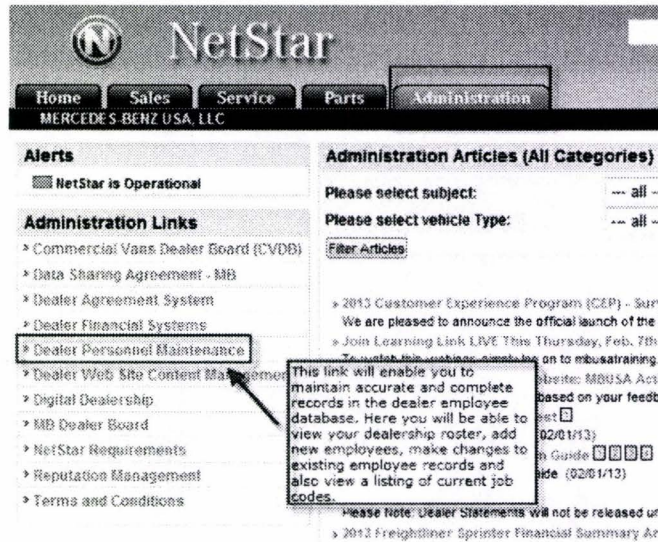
NetStar

Home Sales Service Parts Administration

MERCEDES-BENZ USA, LLC

Alerts

NetStar is Operational

Administration Links

› Commercial Vans Dealer Board (CVDB)
› Data Sharing Agreement - MB
› Dealer Agreement System
› Dealer Financial Systems
› Dealer Personnel Maintenance
› Dealer Web Site Content Management
› Digital Dealership
› MB Dealer Board
› NetStar Requirements
› Reputation Management
› Terms and Conditions

Administration Articles (All Categories)

Please select subject: -- all --

Please select vehicle Type: -- all --

Filter Articles

» 2013 Customer Experience Program (CEP) - Sur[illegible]
We are pleased to announce the official launch of the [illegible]
» Join Learning Link LIVE This Thursday, Feb. 7th
To watch this webinar, simply log on to mbusatraining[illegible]
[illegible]ebsite: MBUSA Ac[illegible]
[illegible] based on your feedb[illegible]
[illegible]est
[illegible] (02/01/13)
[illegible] Guide
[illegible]ide (02/01/13)
Please Note: Dealer Statements will not be released u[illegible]
» 2012 Freightliner Sprinter Financial Summary A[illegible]

This link will enable you to maintain accurate and complete records in the dealer employee database. Here you will be able to view your dealership roster, add new employees, make changes to existing employee records and also view a listing of current job codes.